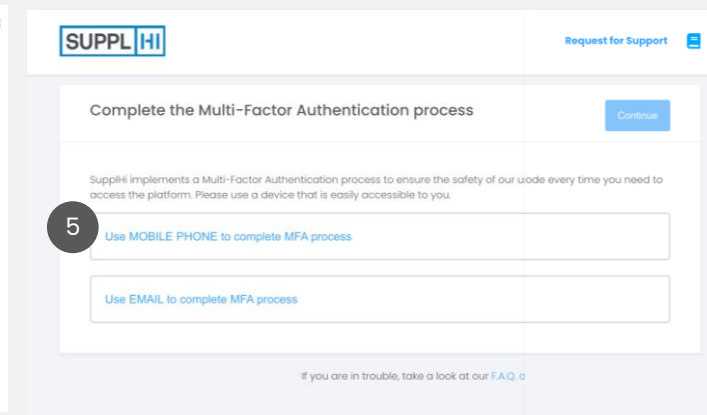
SUPPL HI

Request for Support

Complete the Multi-Factor Authentication process

Continue

SuppliHi implements a Multi-Factor Authentication process to ensure the safety of our uode every time you need to access the platform. Please use a device that is easily accessible to you.

5

Use MOBILE PHONE to complete MFA process

Use EMAIL to complete MFA process

If you are in trouble, take a look at our F.A.Q. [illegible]